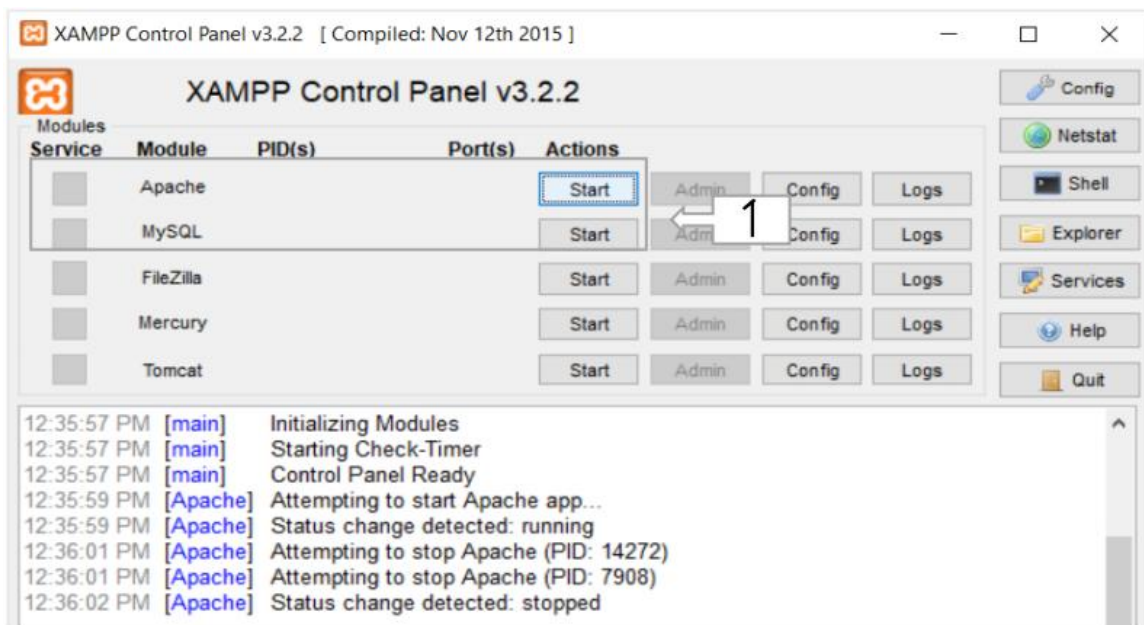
XAMPP Control Panel v3.2.2 [ Compiled: Nov 12th 2015 ]

XAMPP Control Panel v3.2.2

Config
Netstat
Shell
Explorer
Services
Help
Quit

Modules

| Service | Module | PID(s) | Port(s) | Actions | | | |
|---|---|---|---|---|---|---|---|
| | Apache | | | Start | Admin | Config | Logs |
| | MySQL | | | Start | Adm | Config | Logs |
| | FileZilla | | | Start | Admin | Config | Logs |
| | Mercury | | | Start | Admin | Config | Logs |
| | Tomcat | | | Start | Admin | Config | Logs |

1

12:35:57 PM [main] Initializing Modules
12:35:57 PM [main] Starting Check-Timer
12:35:57 PM [main] Control Panel Ready
12:35:59 PM [Apache] Attempting to start Apache app...
12:35:59 PM [Apache] Status change detected: running
12:36:01 PM [Apache] Attempting to stop Apache (PID: 14272)
12:36:01 PM [Apache] Attempting to stop Apache (PID: 7908)
12:36:02 PM [Apache] Status change detected: stopped